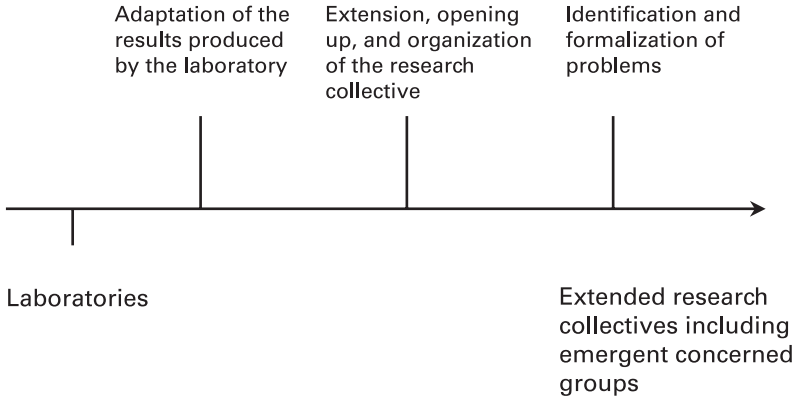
Adaptation of the results produced by the laboratory

Extension, opening up, and organization of the research collective

Identification and formalization of problems

Laboratories

Extended research collectives including emergent concerned groups